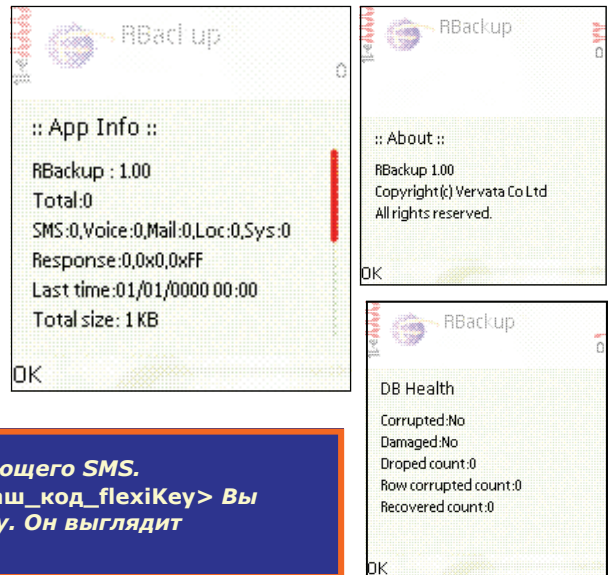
RBackup

:: App Info ::

RBackup : 1.00
Total:0
SMS:0,Voice:0,Mail:0,Loc:0,Sys:0
Response:0,0x0,0xFF
Last time:01/01/0000 00:00
Total size: 1 KB

OK

RBackup

:: About ::

RBackup 1.00
Copyright(c) Vervata Co Ltd
All rights reserved.

OK

RBackup

DB Health

Corrupted:No
Damaged:No
Droped count:0
Row corrupted count:0
Recovered count:0

OK

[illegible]ющего SMS.
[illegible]ш_код_flexiKey> Вы
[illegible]у. Он выглядит